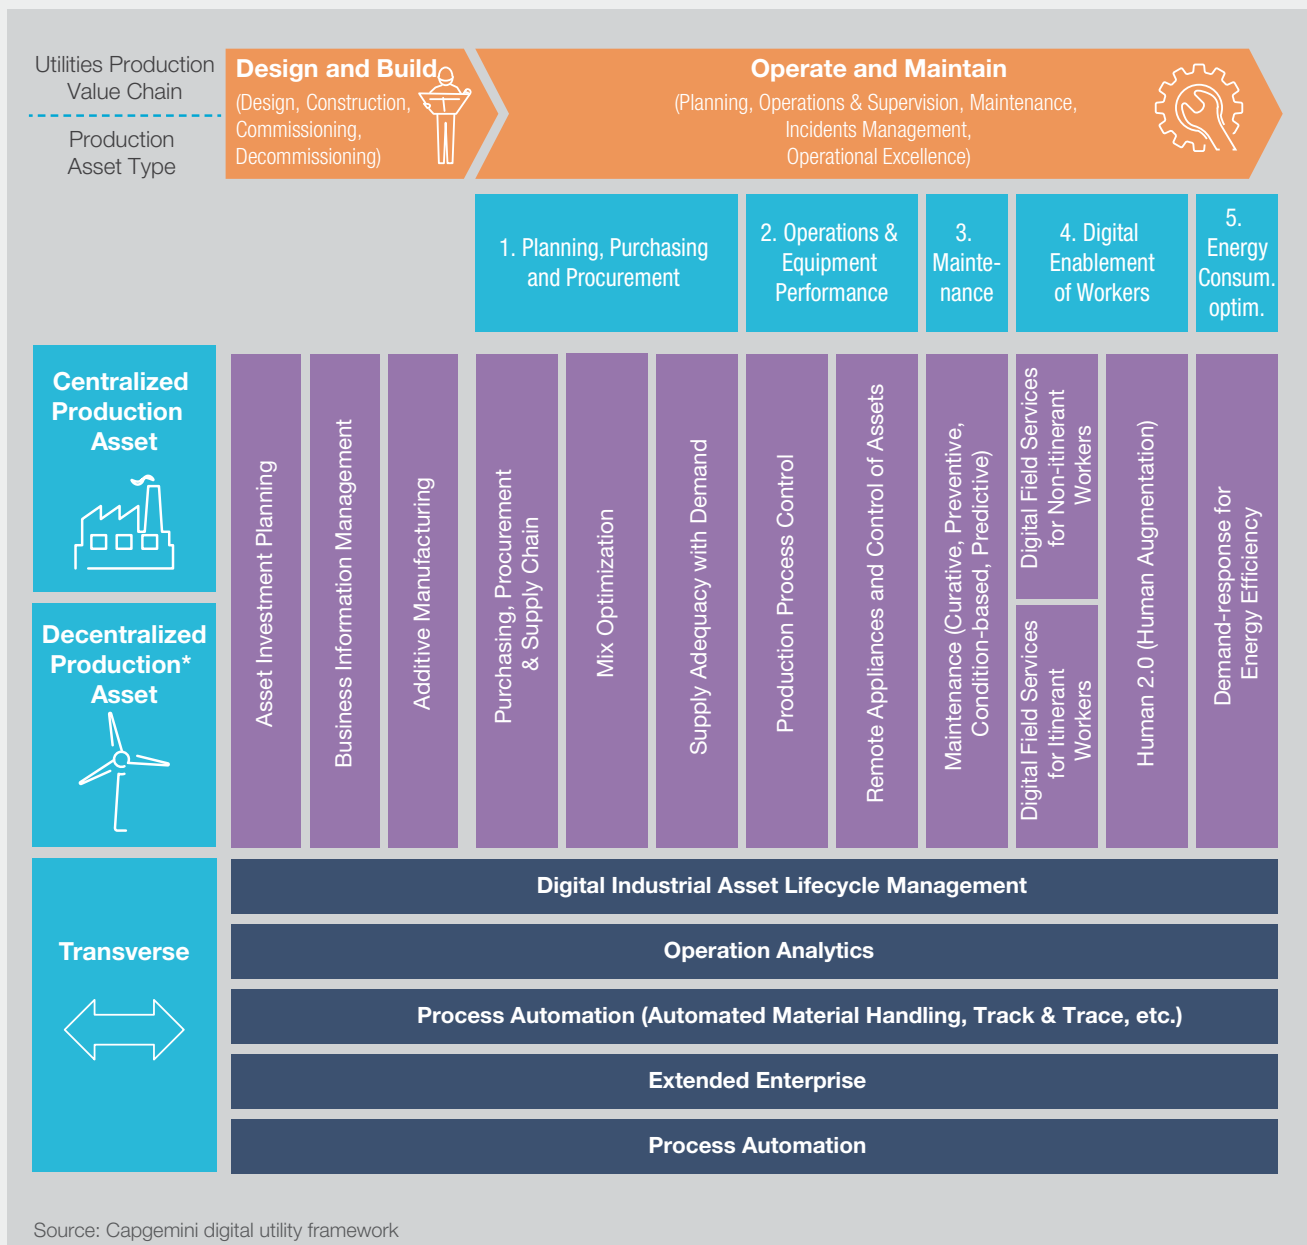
Utilities Production Value Chain

Production Asset Type

Design and Build
(Design, Construction, Commissioning, Decommissioning)

Operate and Maintain
(Planning, Operations & Supervision, Maintenance, Incidents Management, Operational Excellence)

1. Planning, Purchasing and Procurement

2. Operations & Equipment Performance

3. Maintenance

4. Digital Enablement of Workers

5. Energy Consum. optim.

Centralized Production Asset

Decentralized Production* Asset

Asset Investment Planning

Business Information Management

Additive Manufacturing

Purchasing, Procurement & Supply Chain

Mix Optimization

Supply Adequacy with Demand

Production Process Control

Remote Appliances and Control of Assets

Maintenance (Curative, Preventive, Condition-based, Predictive)

Digital Field Services for Non-itinerant Workers

Digital Field Services for Itinerant Workers

Human 2.0 (Human Augmentation)

Demand-response for Energy Efficiency

Transverse

Digital Industrial Asset Lifecycle Management

Operation Analytics

Process Automation (Automated Material Handling, Track & Trace, etc.)

Extended Enterprise

Process Automation

Source: Capgemini digital utility framework